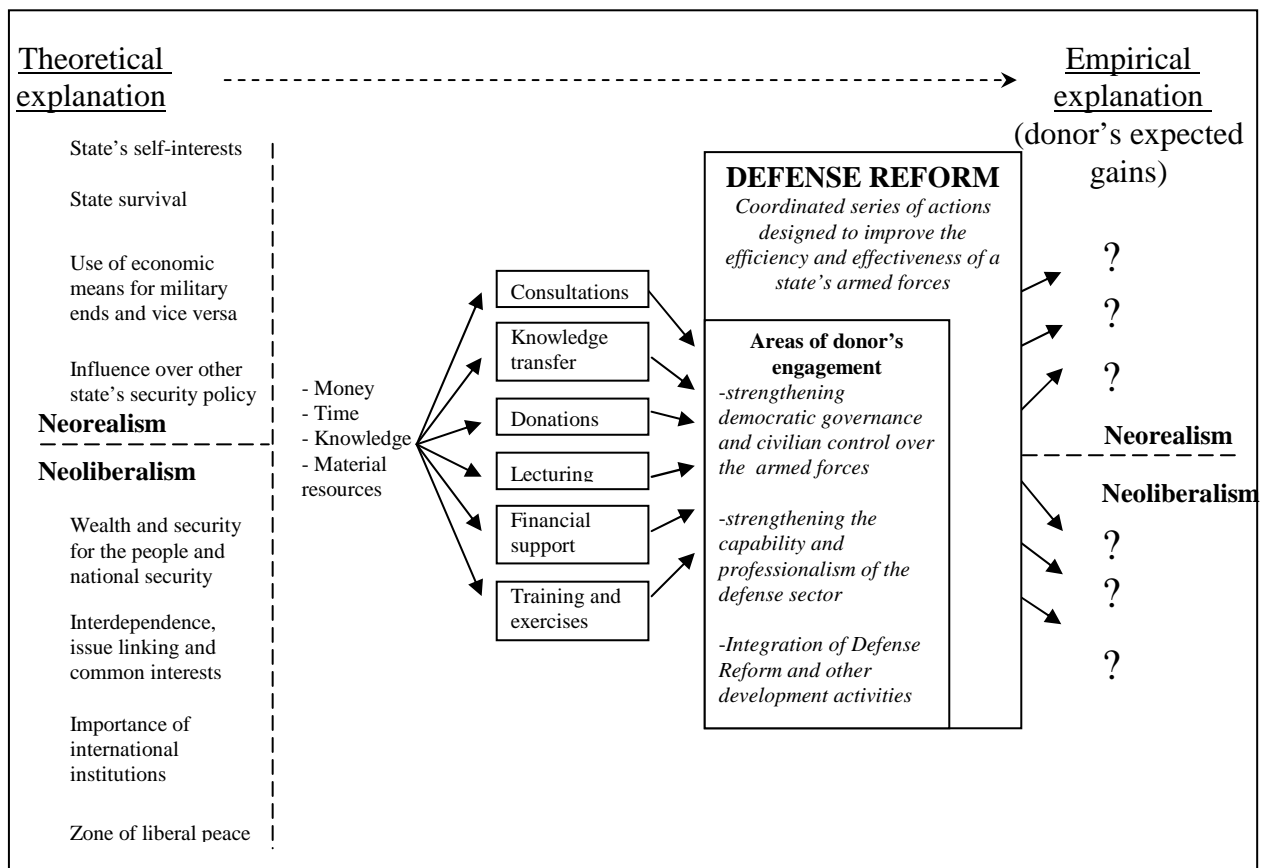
Theoretical explanation

Empirical explanation (donor's expected gains)

State's self-interests

State survival

Use of economic means for military ends and vice versa

Influence over other state's security policy

Neorealism

Neoliberalism

Wealth and security for the people and national security

Interdependence, issue linking and common interests

Importance of international institutions

Zone of liberal peace

- Money
- Time
- Knowledge
- Material resources

Consultations

Knowledge transfer

Donations

Lecturing

Financial support

Training and exercises

DEFENSE REFORM

Coordinated series of actions designed to improve the efficiency and effectiveness of a state's armed forces

Areas of donor's engagement

-strengthening democratic governance and civilian control over the armed forces

-strengthening the capability and professionalism of the defense sector

-Integration of Defense Reform and other development activities

?

?

?

Neorealism

Neoliberalism

?

?

?